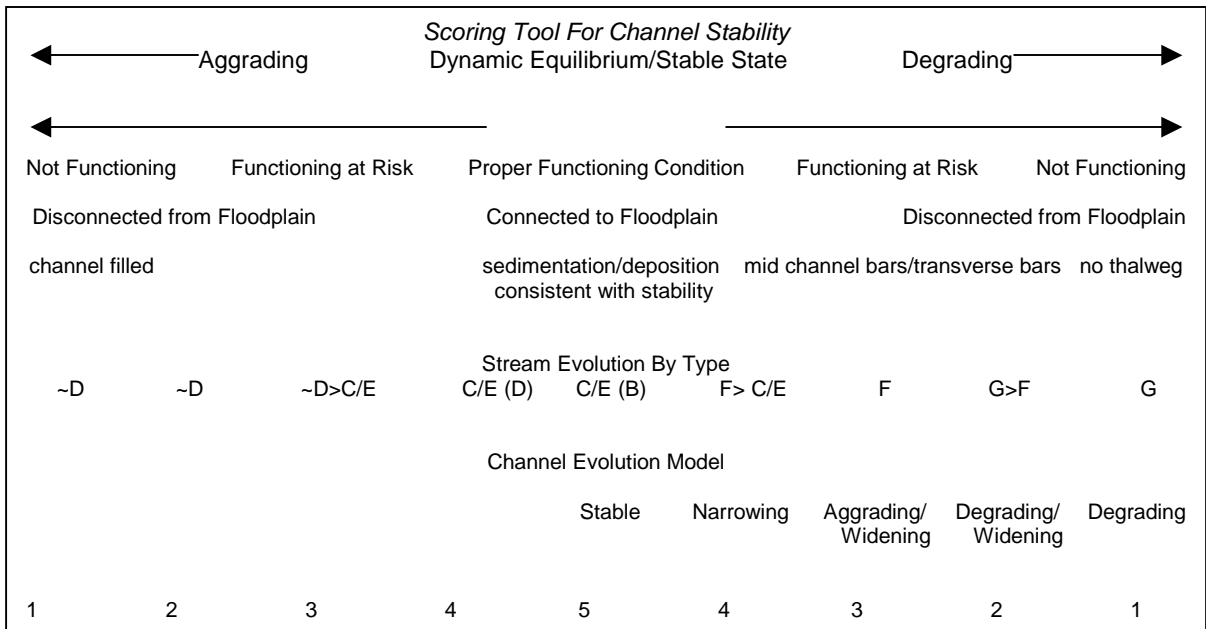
Scoring Tool For Channel Stability

Aggrading Dynamic Equilibrium/Stable State Degrading

Not Functioning Functioning at Risk Proper Functioning Condition Functioning at Risk Not Functioning

Disconnected from Floodplain Connected to Floodplain Disconnected from Floodplain

channel filled sedimentation/deposition consistent with stability mid channel bars/transverse bars no thalweg

Stream Evolution By Type

~D ~D ~D>C/E C/E (D) C/E (B) F> C/E F G>F G

Channel Evolution Model

Stable Narrowing Aggrading/ Widening Degrading/ Widening Degrading

1 2 3 4 5 4 3 2 1